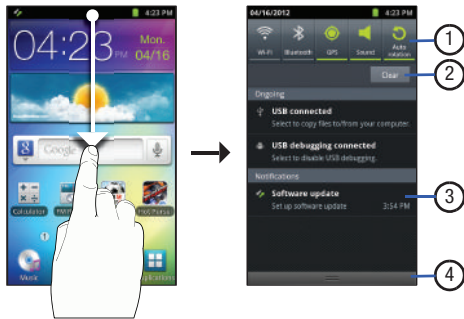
4:23 PM

04:23 Mon. 04/16

Google

Calculator

Music

4:23 PM

04/16/2012

Wi-Fi

Bluetooth

GPS

Sound

Auto rotation

1

Clear

2

Ongoing

USB connected

Select to copy files to/from your computer.

USB debugging connected

Select to disable USB debugging.

Notifications

Software update

Set up software update

3:54 PM

3

4